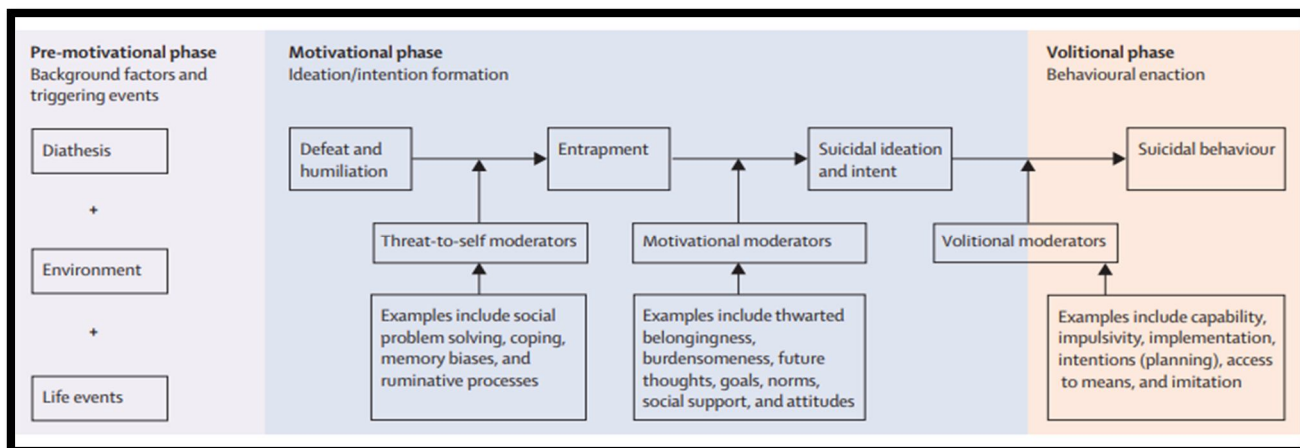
Pre-motivational phase
Background factors and triggering events

Diathesis

+

Environment

+

Life events

Motivational phase
Ideation/intention formation

Defeat and humiliation

Entrapment

Suicidal ideation and intent

Threat-to-self moderators

Examples include social problem solving, coping, memory biases, and ruminative processes

Motivational moderators

Examples include thwarted belongingness, burdensomeness, future thoughts, goals, norms, social support, and attitudes

Volitional phase
Behavioural enaction

Suicidal behaviour

Volitional moderators

Examples include capability, impulsivity, implementation, intentions (planning), access to means, and imitation